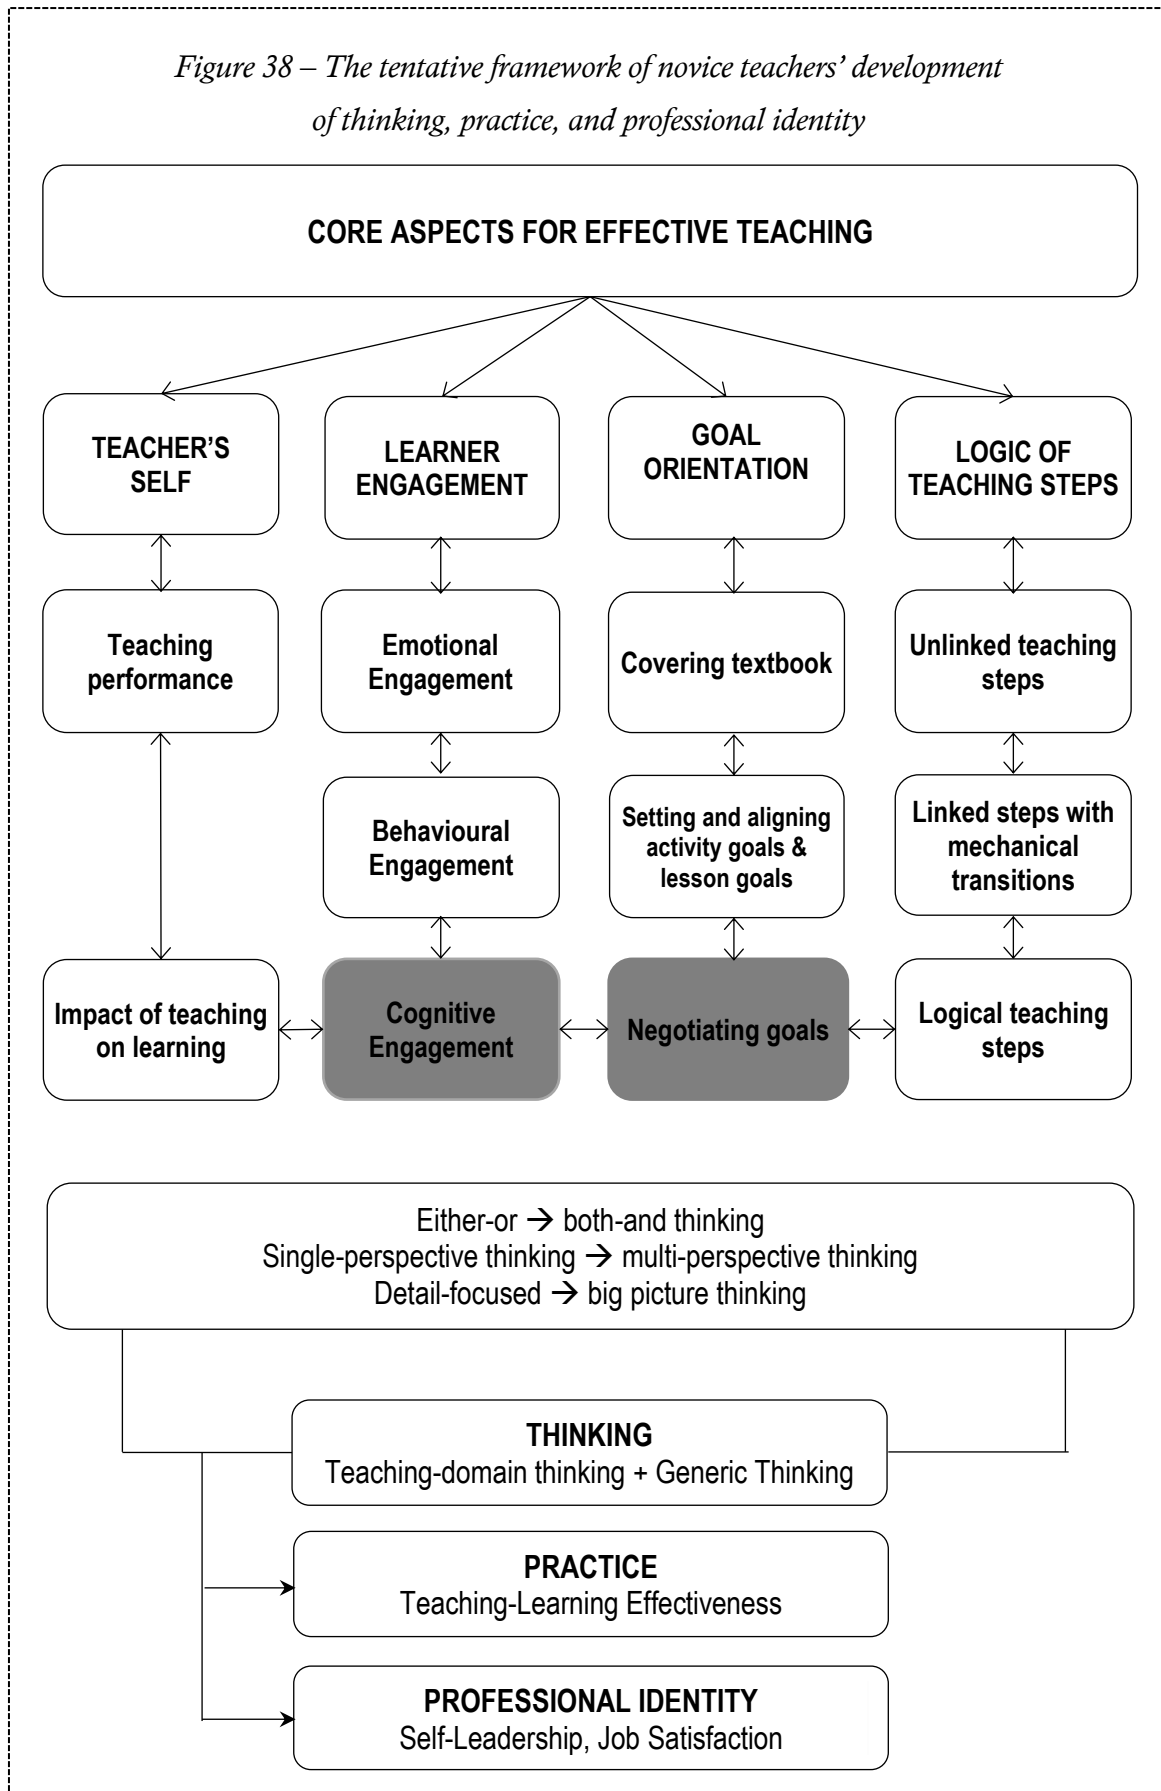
*Figure 38 – The tentative framework of novice teachers' development of thinking, practice, and professional identity*

CORE ASPECTS FOR EFFECTIVE TEACHING

TEACHER'S SELF

LEARNER ENGAGEMENT

GOAL ORIENTATION

LOGIC OF TEACHING STEPS

Teaching performance

Emotional Engagement

Covering textbook

Unlinked teaching steps

Behavioural Engagement

Setting and aligning activity goals & lesson goals

Linked steps with mechanical transitions

Impact of teaching on learning

Cognitive Engagement

Negotiating goals

Logical teaching steps

Either-or $\rightarrow$ both-and thinking
Single-perspective thinking $\rightarrow$ multi-perspective thinking
Detail-focused $\rightarrow$ big picture thinking

THINKING
Teaching-domain thinking + Generic Thinking

PRACTICE
Teaching-Learning Effectiveness

PROFESSIONAL IDENTITY
Self-Leadership, Job Satisfaction